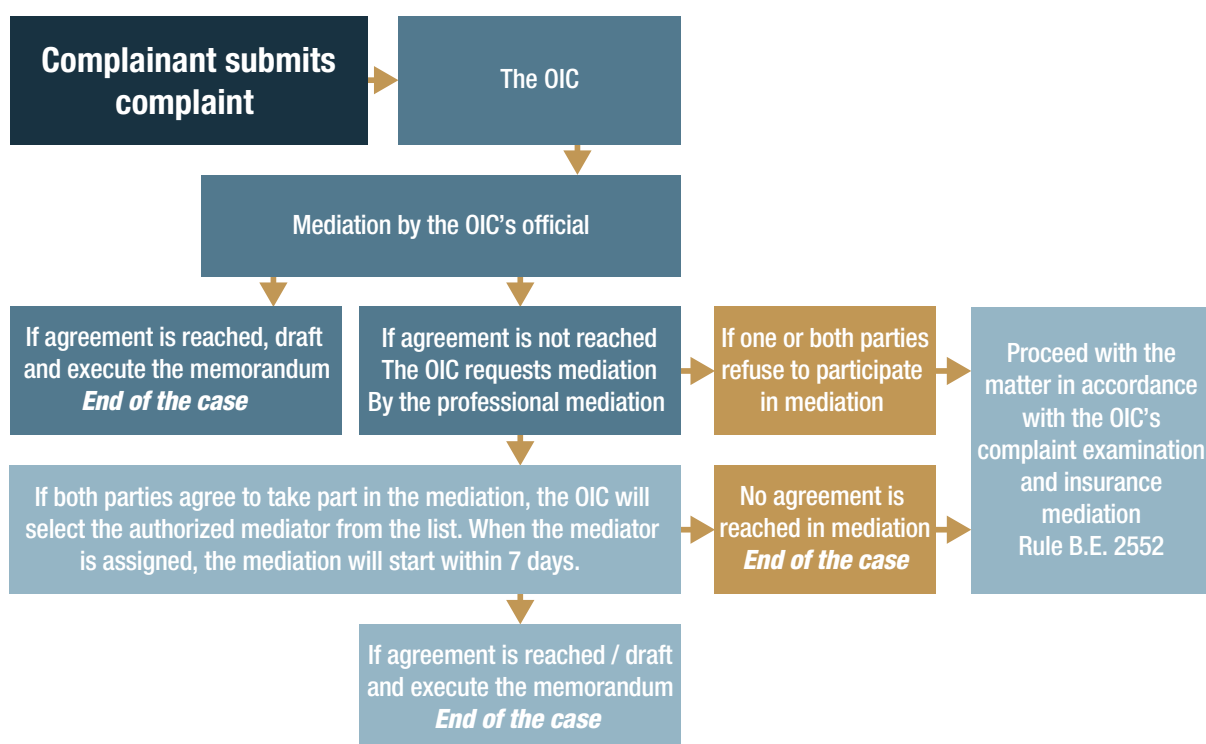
Complainant submits complaint

The OIC

Mediation by the OIC's official

If agreement is reached, draft and execute the memorandum
*End of the case*

If agreement is not reached The OIC requests mediation By the professional mediation

If one or both parties refuse to participate in mediation

Proceed with the matter in accordance with the OIC's complaint examination and insurance mediation Rule B.E. 2552

If both parties agree to take part in the mediation, the OIC will select the authorized mediator from the list. When the mediator is assigned, the mediation will start within 7 days.

No agreement is reached in mediation
*End of the case*

If agreement is reached / draft and execute the memorandum
*End of the case*